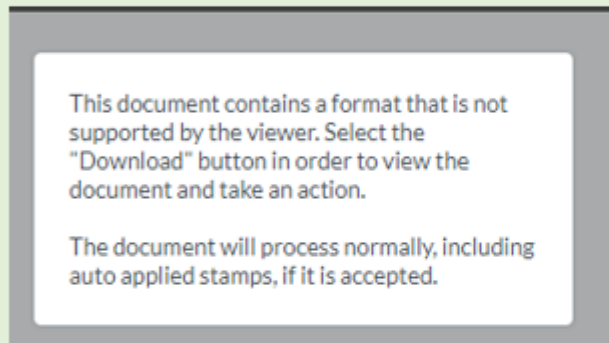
This document contains a format that is not supported by the viewer. Select the "Download" button in order to view the document and take an action.

The document will process normally, including auto applied stamps, if it is accepted.